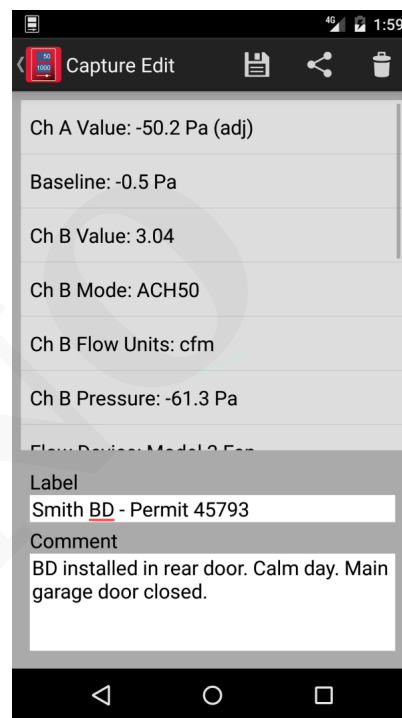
4G 1:59

Capture Edit

Ch A Value: -50.2 Pa (adj)

Baseline: -0.5 Pa

Ch B Value: 3.04

Ch B Mode: ACH50

Ch B Flow Units: cfm

Ch B Pressure: -61.3 Pa

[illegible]

Label

Smith BD - Permit 45793

Comment

BD installed in rear door. Calm day. Main garage door closed.